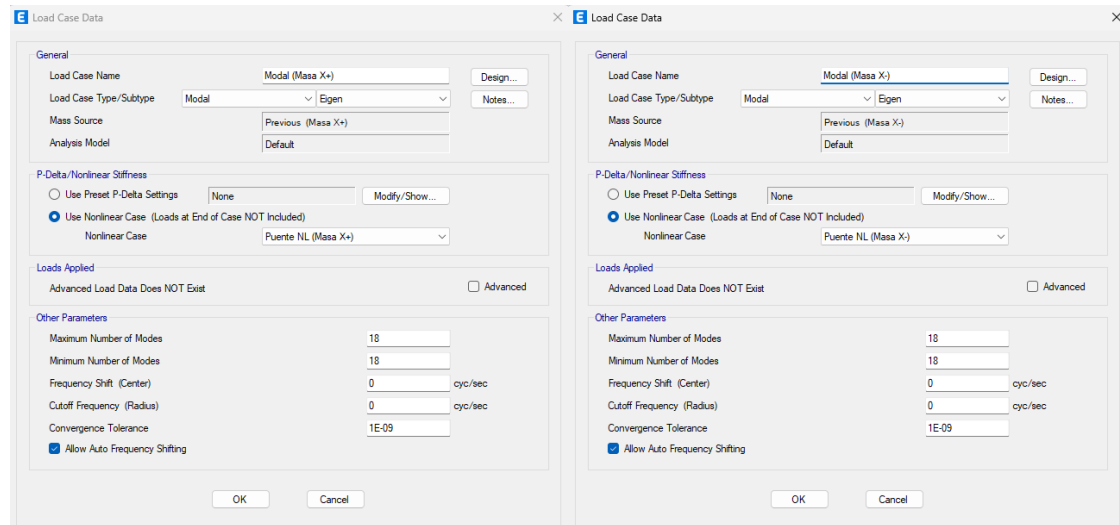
E Load Case Data ×

General

Load Case Name: Modal (Masa X+)

Design...

Load Case Type/Subtype: Modal | Eigen

Notes...

Mass Source: Previous (Masa X+)

Analysis Model: Default

P-Delta/Nonlinear Stiffness

Use Preset P-Delta Settings: None

Modify/Show...

Use Nonlinear Case (Loads at End of Case NOT Included)

Nonlinear Case: Puente NL (Masa X+)

Loads Applied

Advanced Load Data Does NOT Exist

Advanced

Other Parameters

| | | |
|---|---|---|
| Maximum Number of Modes | 18 | |
| Minimum Number of Modes | 18 | |
| Frequency Shift (Center) | 0 | cyc/sec |
| Cutoff Frequency (Radius) | 0 | cyc/sec |
| Convergence Tolerance | 1E-09 | |

Allow Auto Frequency Shifting

OK

Cancel

E Load Case Data

General

Load Case Name: Modal (Masa X-)

Design...

Load Case Type/Subtype: Modal | Eigen

Notes...

Mass Source: Previous (Masa X-)

Analysis Model: Default

P-Delta/Nonlinear Stiffness

Use Preset P-Delta Settings: None

Modify/Show...

Use Nonlinear Case (Loads at End of Case NOT Included)

Nonlinear Case: Puente NL (Masa X-)

Loads Applied

Advanced Load Data Does NOT Exist

Advanced

Other Parameters

| | | |
|---|---|---|
| Maximum Number of Modes | 18 | |
| Minimum Number of Modes | 18 | |
| Frequency Shift (Center) | 0 | cyc/sec |
| Cutoff Frequency (Radius) | 0 | cyc/sec |
| Convergence Tolerance | 1E-09 | |

Allow Auto Frequency Shifting

OK

Cancel